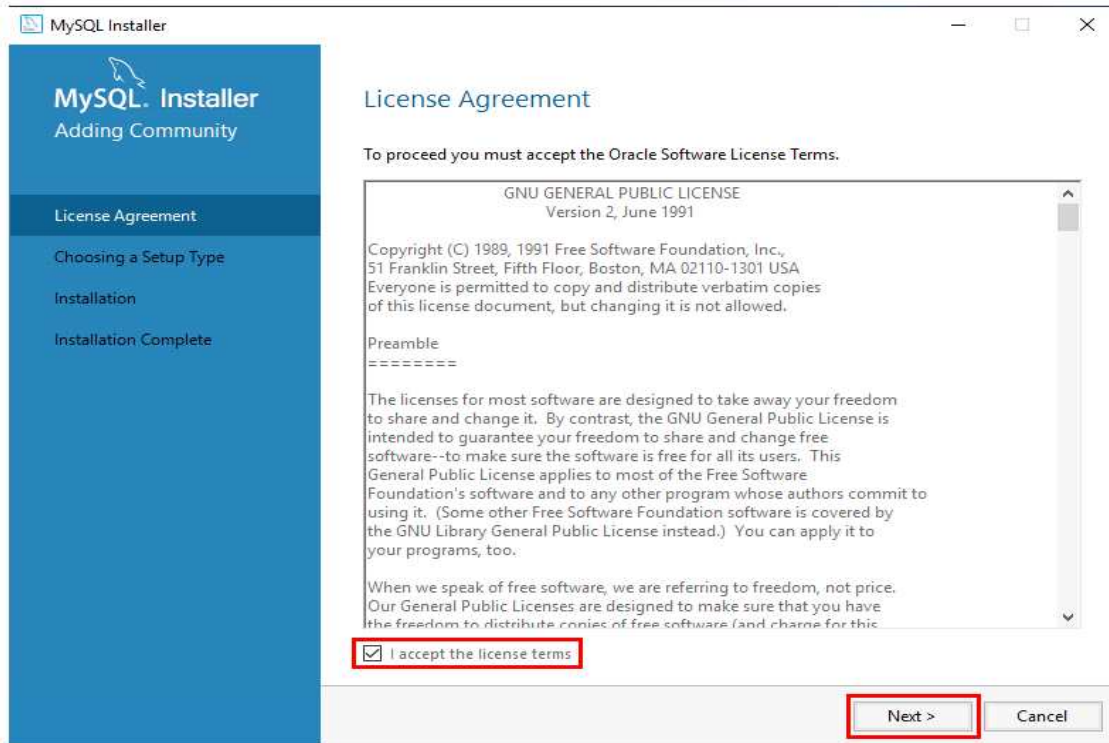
MySQL Installer

MySQL. Installer
Adding Community

License Agreement
Choosing a Setup Type
Installation
Installation Complete

License Agreement

To proceed you must accept the Oracle Software License Terms.

GNU GENERAL PUBLIC LICENSE
Version 2, June 1991

Copyright (C) 1989, 1991 Free Software Foundation, Inc., 51 Franklin Street, Fifth Floor, Boston, MA 02110-1301 USA
Everyone is permitted to copy and distribute verbatim copies of this license document, but changing it is not allowed.

Preamble
========

The licenses for most software are designed to take away your freedom to share and change it. By contrast, the GNU General Public License is intended to guarantee your freedom to share and change free software--to make sure the software is free for all its users. This General Public License applies to most of the Free Software Foundation's software and to any other program whose authors commit to using it. (Some other Free Software Foundation software is covered by the GNU Library General Public License instead.) You can apply it to your programs, too.

When we speak of free software, we are referring to freedom, not price. Our General Public Licenses are designed to make sure that you have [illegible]

I accept the license terms

Next >
Cancel